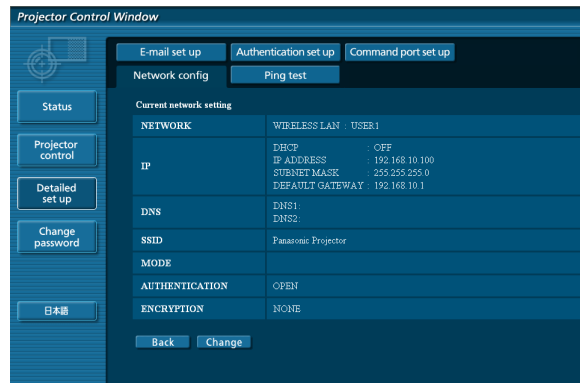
Projector Control Window

E-mail set up
Authentication set up
Command port set up
Network config
Ping test

Status
Projector control
Detailed set up
Change password
日本語

Current network setting

| NETWORK | WIRELESS LAN : USER1 |
|---|---|
| IP | DHCP : OFF<br>IP ADDRESS : 192.168.10.100<br>SUBNET MASK : 255.255.255.0<br>DEFAULT GATEWAY : 192.168.10.1 |
| DNS | DNS1:<br>DNS2: |
| SSID | Panasonic Projector |
| MODE | |
| AUTHENTICATION | OPEN |
| ENCRYPTION | NONE |

Back
Change